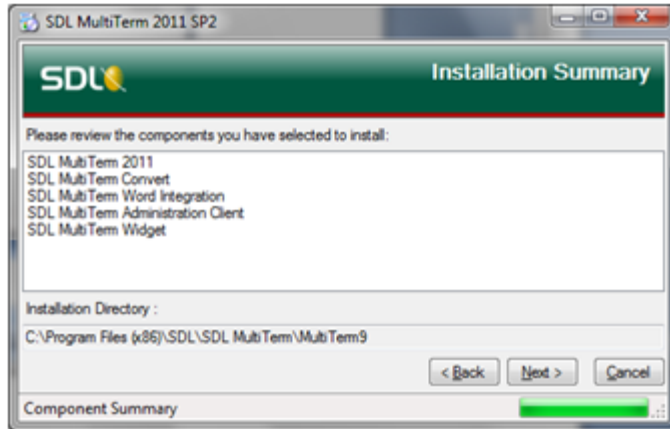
SDL MultiTerm 2011 SP2

SDL

Installation Summary

Please review the components you have selected to install:

SDL MultiTerm 2011
SDL MultiTerm Convert
SDL MultiTerm Word Integration
SDL MultiTerm Administration Client
SDL MultiTerm Widget

Installation Directory :

C:\Program Files (x86)\SDL\SDL MultiTerm\MultiTerm9

< Back
Next >
Cancel

Component Summary